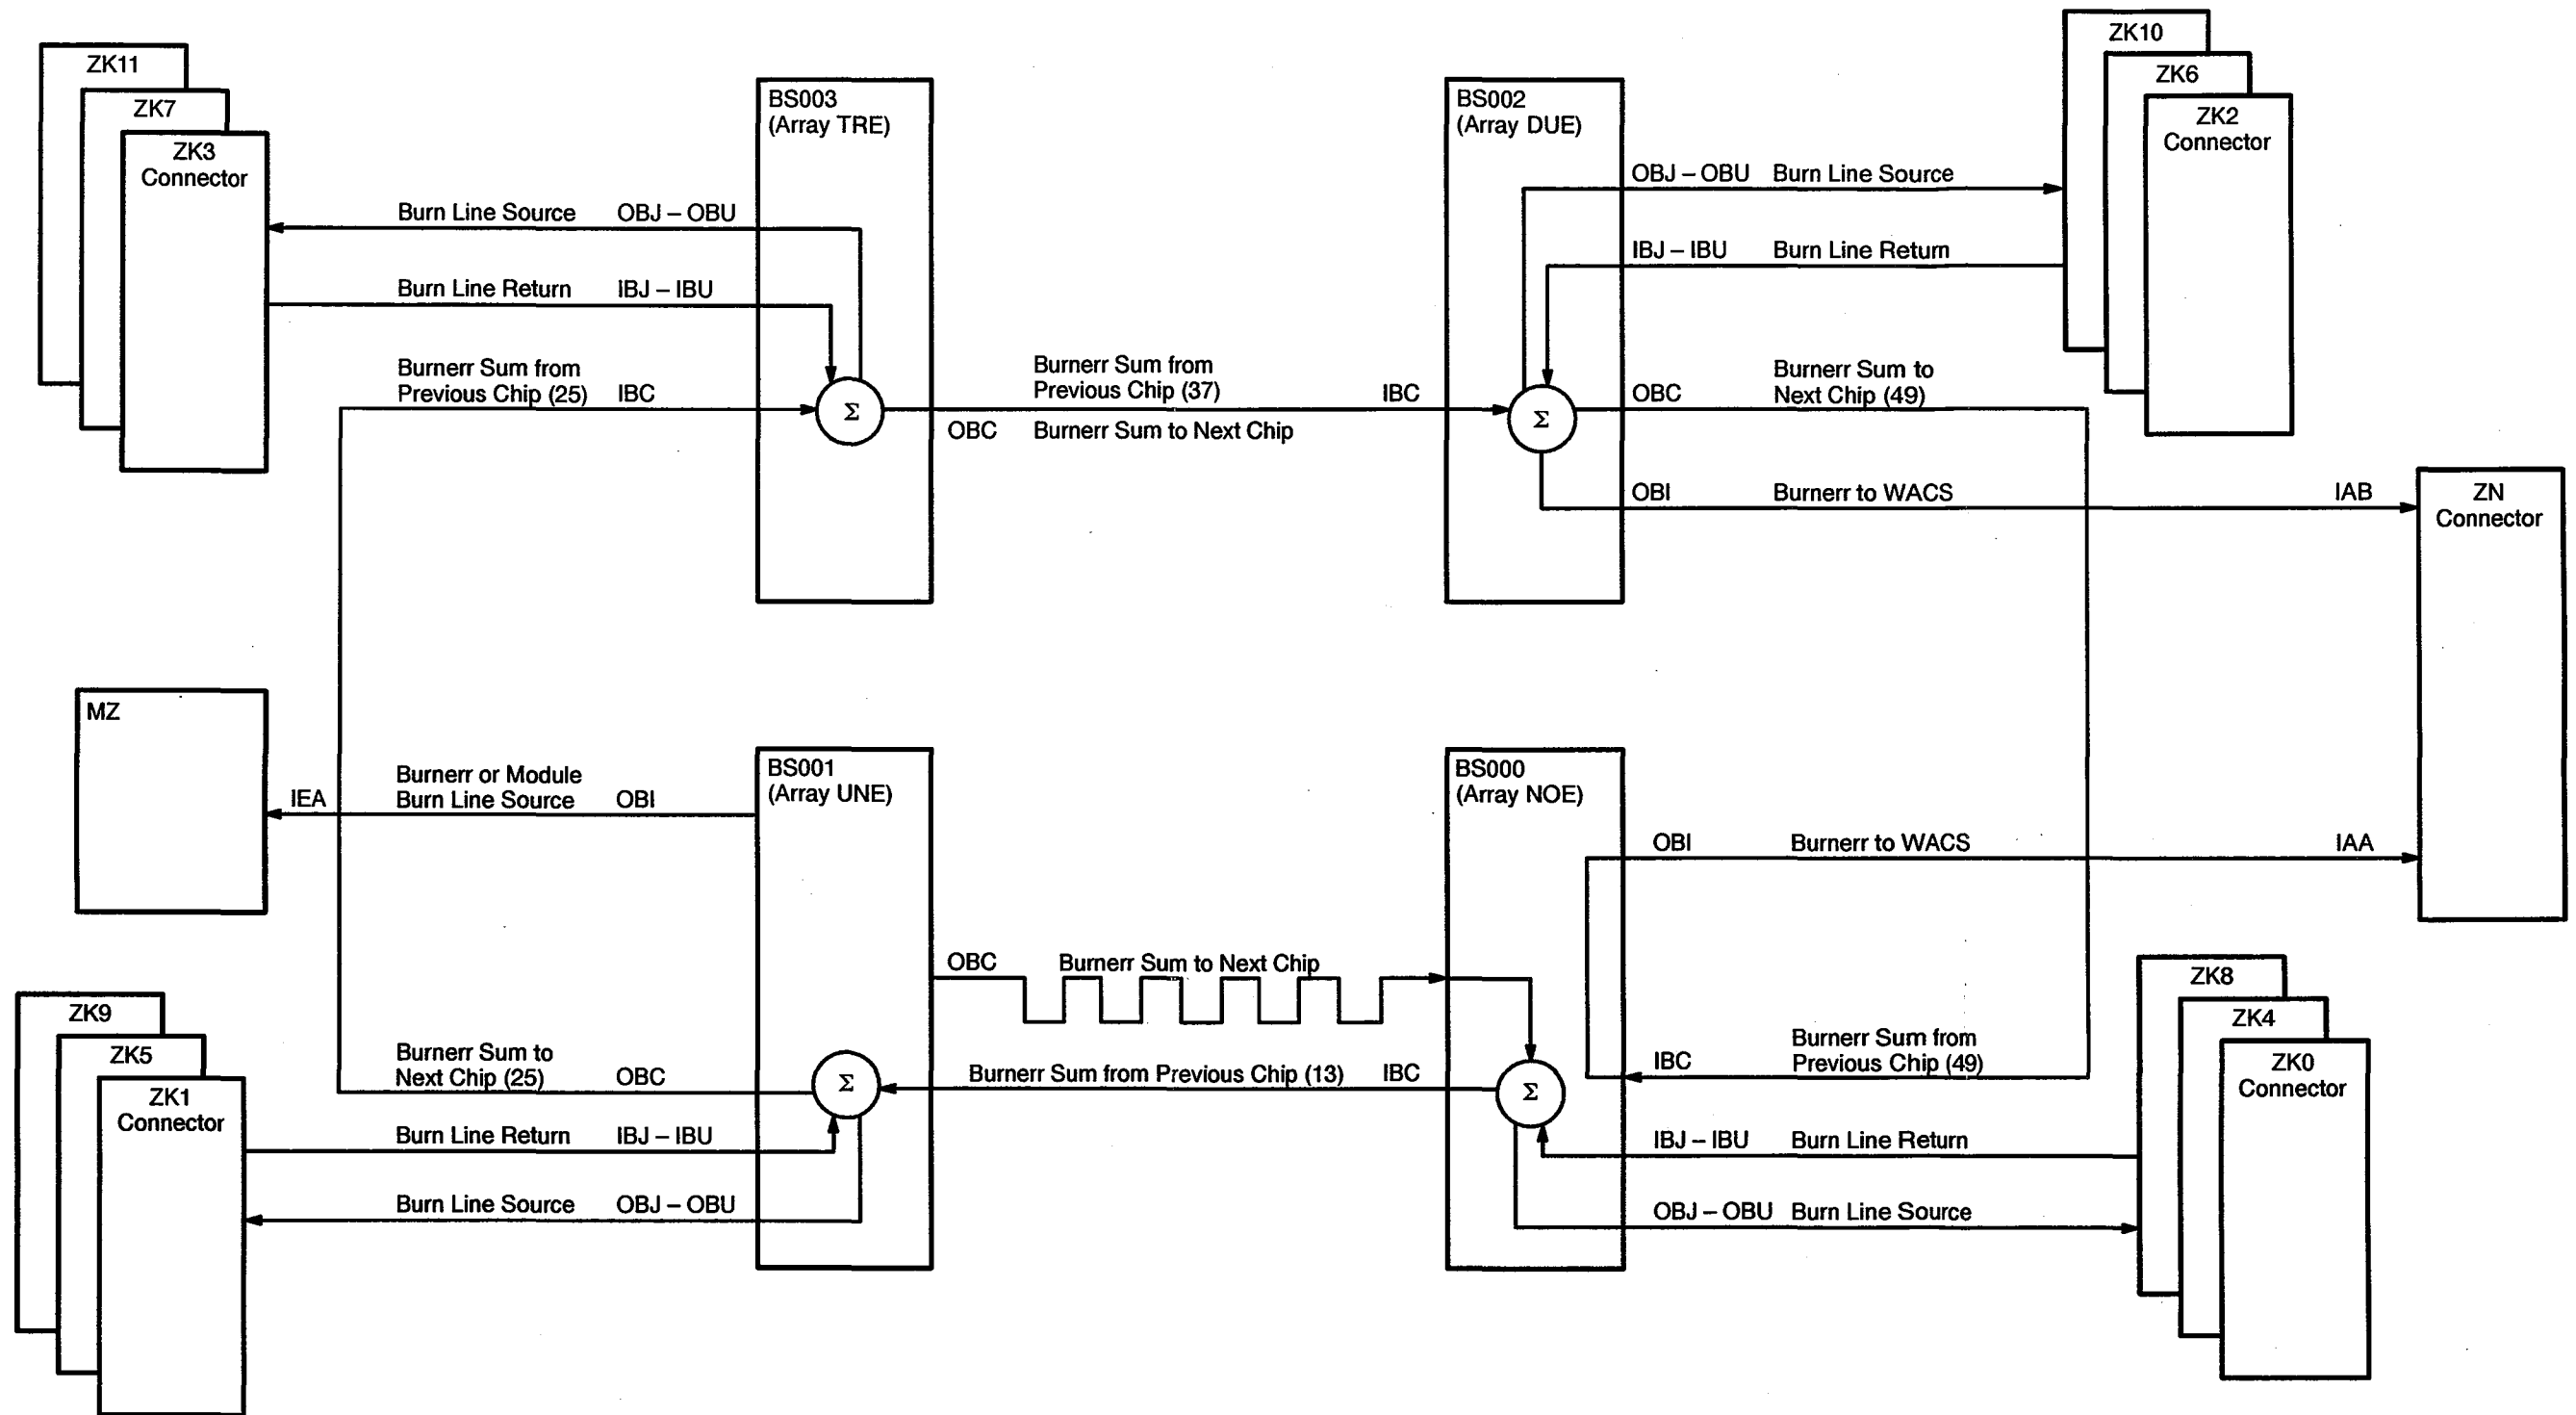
ZK11
ZK7
ZK3
Connector

BS003
(Array TRE)

BS002
(Array DUE)

ZK10
ZK6
ZK2
Connector

Burn Line Source OBJ – OBU

Burn Line Return IBJ – IBU

Burnerr Sum from Previous Chip (25) IBC

$\Sigma$

OBC Burnerr Sum to Next Chip

Burnerr Sum from Previous Chip (37)

IBC

$\Sigma$

OBJ – OBU Burn Line Source

IBJ – IBU Burn Line Return

OBC Burnerr Sum to Next Chip (49)

OBI Burnerr to WACS

IAB

ZN
Connector

MZ

IEA

Burnerr or Module Burn Line Source OBI

BS001
(Array UNE)

BS000
(Array NOE)

OBI Burnerr to WACS

IAA

OBC Burnerr Sum to Next Chip

ZK8
ZK4
ZK0
Connector

ZK9
ZK5
ZK1
Connector

Burnerr Sum to Next Chip (25) OBC

$\Sigma$

Burnerr Sum from Previous Chip (13) IBC

$\Sigma$

IBC Burnerr Sum from Previous Chip (49)

Burn Line Return IBJ – IBU

IBJ – IBU Burn Line Return

Burn Line Source OBJ – OBU

OBJ – OBU Burn Line Source